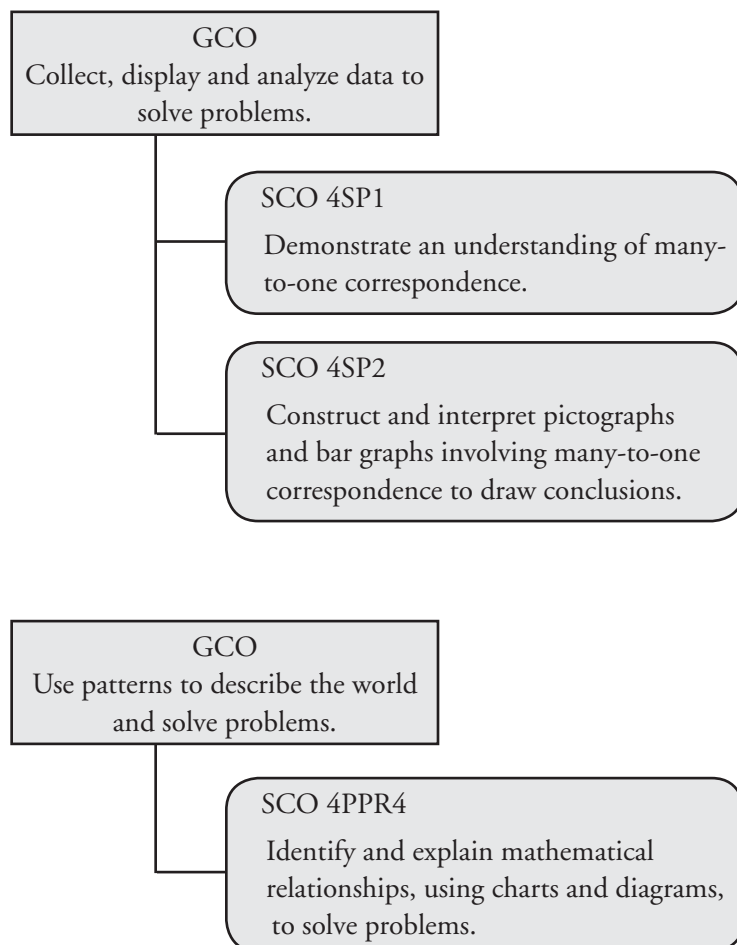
GCO
Collect, display and analyze data to solve problems.

SCO 4SP1
Demonstrate an understanding of many-to-one correspondence.

SCO 4SP2
Construct and interpret pictographs and bar graphs involving many-to-one correspondence to draw conclusions.

GCO
Use patterns to describe the world and solve problems.

SCO 4PPR4
Identify and explain mathematical relationships, using charts and diagrams, to solve problems.